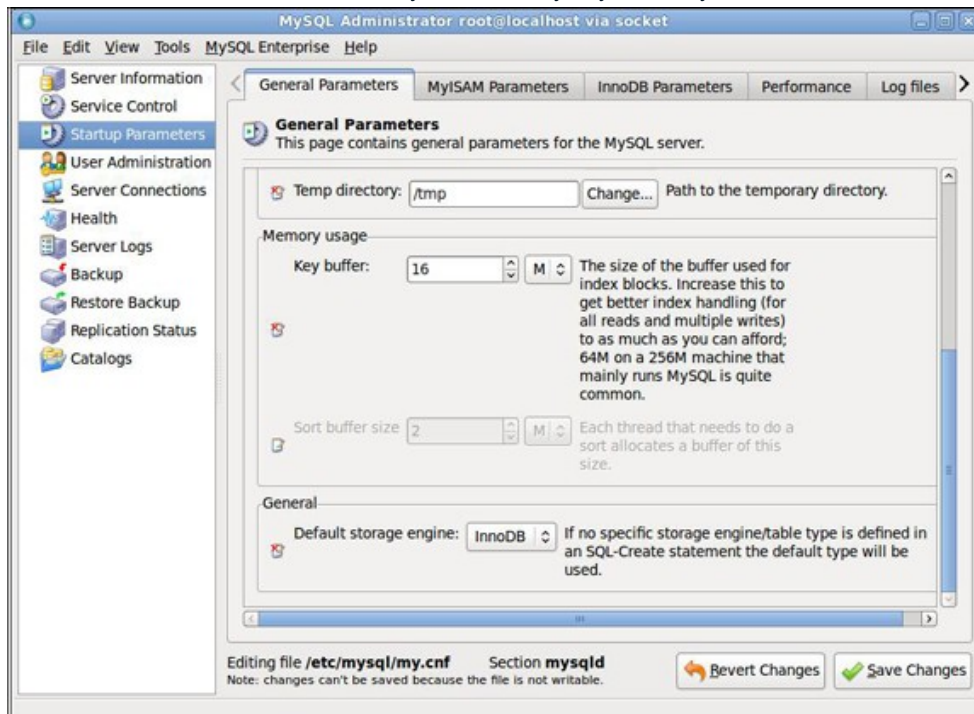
MySQL Administrator root@localhost via socket

File Edit View Tools MySQL Enterprise Help

Server Information
Service Control
Startup Parameters
User Administration
Server Connections
Health
Server Logs
Backup
Restore Backup
Replication Status
Catalogs

General Parameters | MyISAM Parameters | InnoDB Parameters | Performance | Log files

General Parameters
This page contains general parameters for the MySQL server.

Temp directory: /tmp Change... Path to the temporary directory.

Memory usage

Key buffer: 16 M The size of the buffer used for index blocks. Increase this to get better index handling (for all reads and multiple writes) to as much as you can afford; 64M on a 256M machine that mainly runs MySQL is quite common.

Sort buffer size 2 M Each thread that needs to do a sort allocates a buffer of this size.

General

Default storage engine: InnoDB If no specific storage engine/table type is defined in an SQL-Create statement the default type will be used.

Editing file /etc/mysql/my.cnf Section mysqld
Note: changes can't be saved because the file is not writable.

Revert Changes
Save Changes